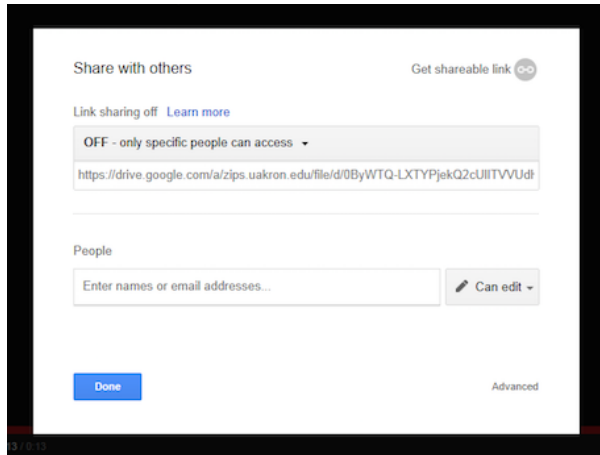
Share with others

Get shareable link

Link sharing off Learn more

OFF - only specific people can access

https://drive.google.com/a/zips.uakron.edu/file/d/0ByWTQ-LXTYPjekQ2cUlITVVUdł

People

Enter names or email addresses...

Can edit

Done

Advanced

13 / 0:13